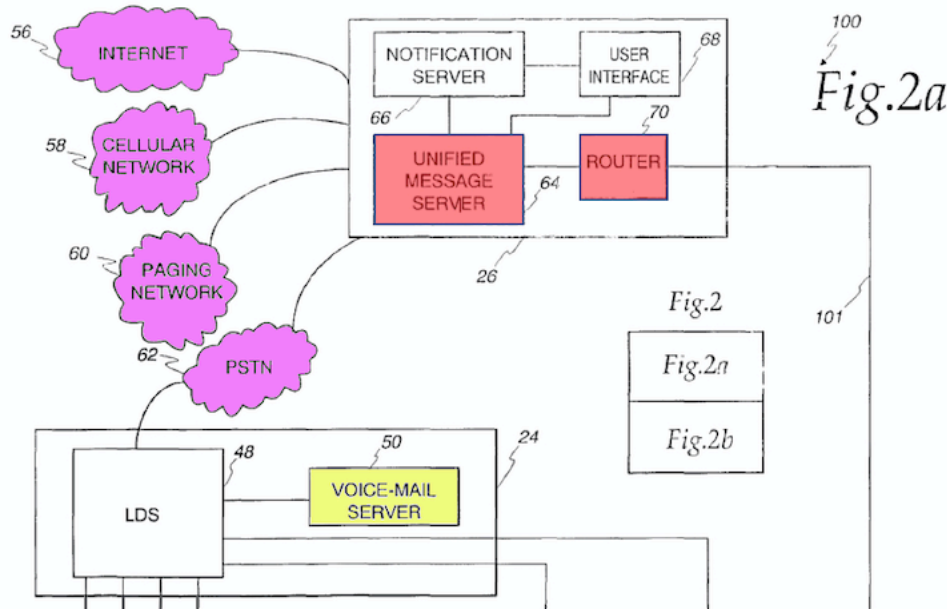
56
INTERNET
58
CELLULAR NETWORK
60
PAGING NETWORK
62
PSTN
NOTIFICATION SERVER
USER INTERFACE
68
66
UNIFIED MESSAGE SERVER
64
70
ROUTER
26
100
Fig.2a
Fig.2
| Fig.2a |
|---|
| Fig.2b |
101
24
48
LDS
50
VOICE-MAIL SERVER